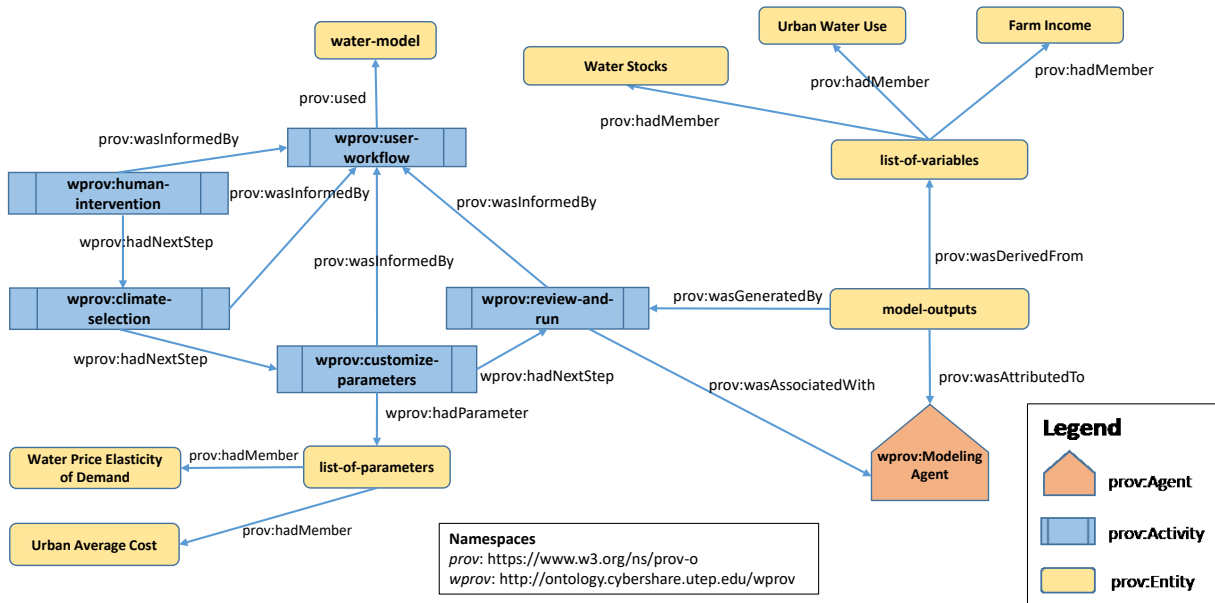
water-model

prov:used

prov:wasInformedBy

wprov:user-workflow

wprov:human-intervention

prov:wasInformedBy

wprov:hadNextStep

wprov:climate-selection

prov:wasInformedBy

prov:wasInformedBy

wprov:hadNextStep

wprov:customize-parameters

wprov:hadNextStep

wprov:review-and-run

wprov:hadParameter

Water Price Elasticity of Demand

prov:hadMember

list-of-parameters

Urban Average Cost

prov:hadMember

Urban Water Use

Farm Income

Water Stocks

prov:hadMember

prov:hadMember

prov:hadMember

list-of-variables

prov:wasDerivedFrom

prov:wasGeneratedBy

model-outputs

prov:wasAssociatedWith

prov:wasAttributedTo

wprov:Modeling Agent

Namespaces
*prov*: https://www.w3.org/ns/prov-o
*wprov*: http://ontology.cybershare.utep.edu/wprov

Legend

prov:Agent

prov:Activity

prov:Entity